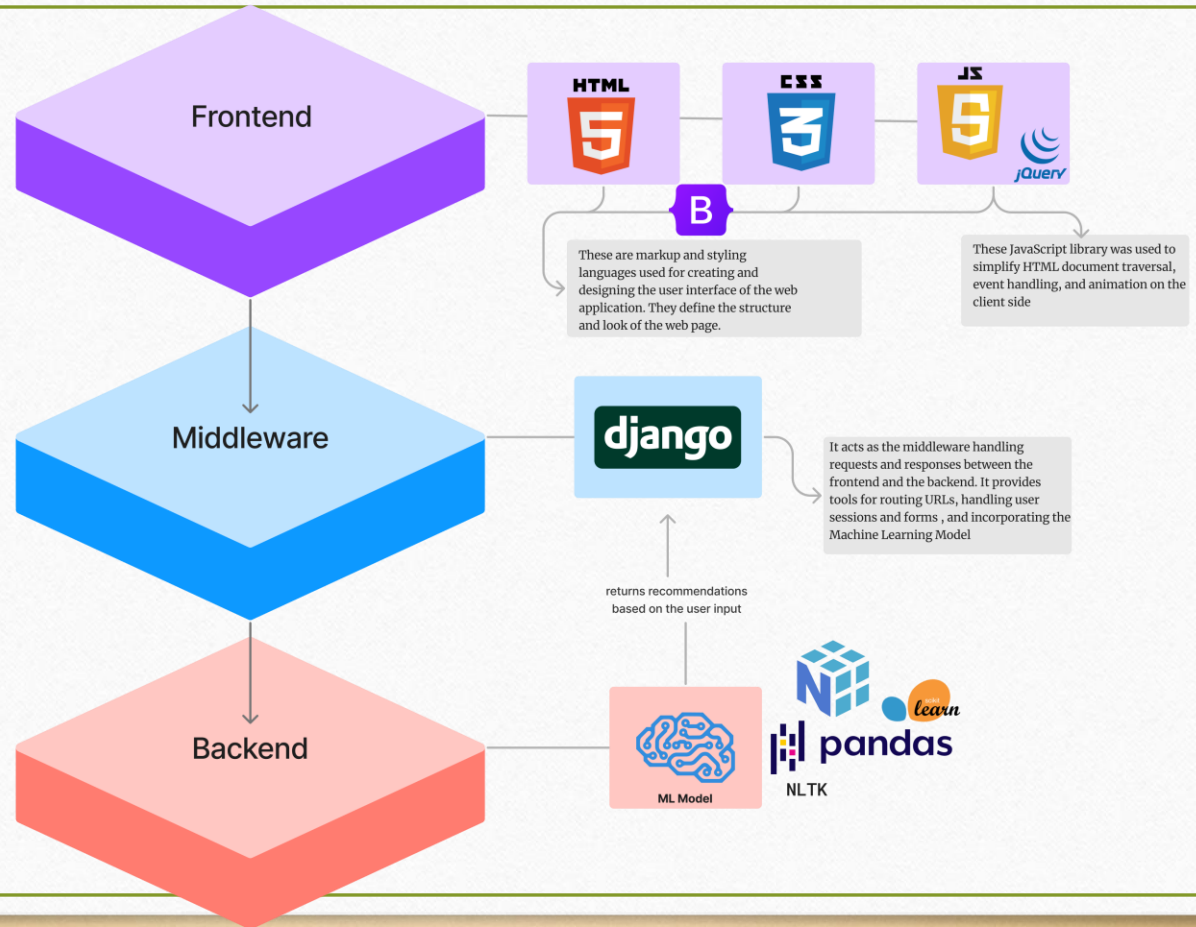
Frontend

HTML 5

CSS 3

JS 5

jQuery

B

These are markup and styling languages used for creating and designing the user interface of the web application. They define the structure and look of the web page.

These JavaScript library was used to simplify HTML document traversal, event handling, and animation on the client side

Middleware

django

It acts as the middleware handling requests and responses between the frontend and the backend. It provides tools for routing URLs, handling user sessions and forms , and incorporating the Machine Learning Model

returns recommendations based on the user input

Backend

ML Model

N

scikit learn

pandas

NLTK